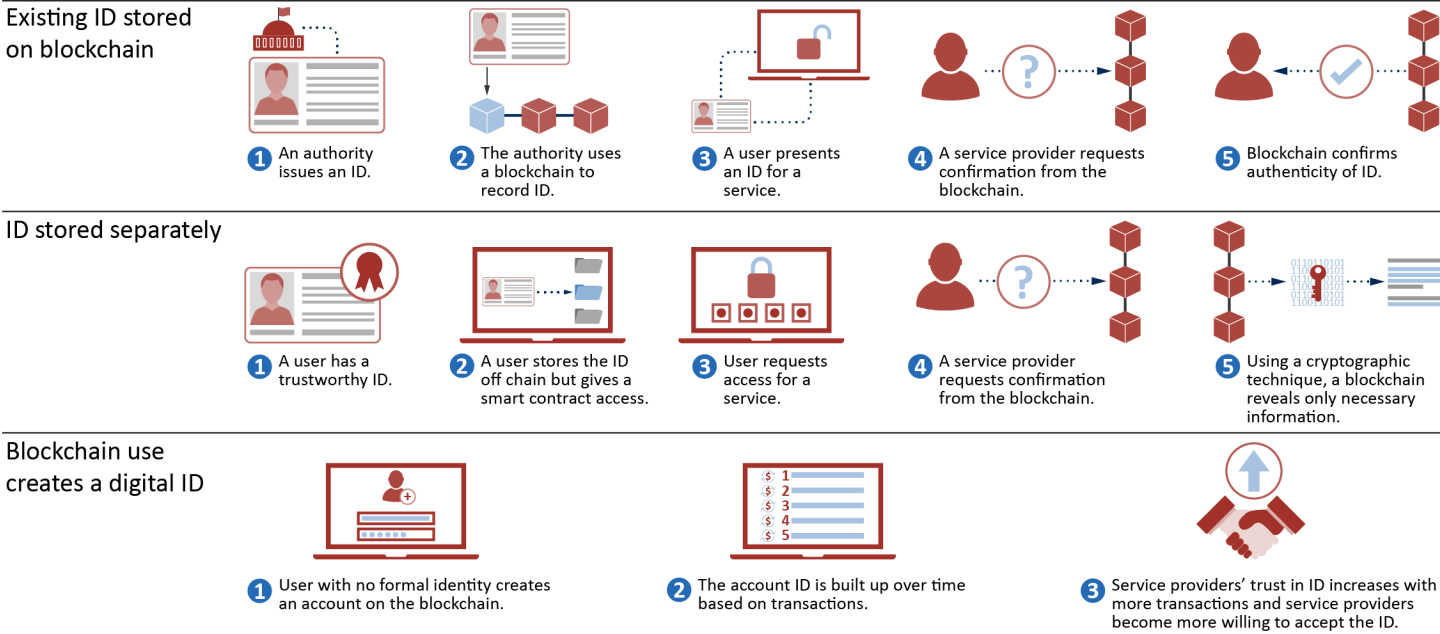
Existing ID stored on blockchain

1 An authority issues an ID.

2 The authority uses a blockchain to record ID.

3 A user presents an ID for a service.

4 A service provider requests confirmation from the blockchain.

5 Blockchain confirms authenticity of ID.

ID stored separately

1 A user has a trustworthy ID.

2 A user stores the ID off chain but gives a smart contract access.

3 User requests access for a service.

4 A service provider requests confirmation from the blockchain.

0110110101 1100110101 0110110101 1100110101 0110110101 1100110101

5 Using a cryptographic technique, a blockchain reveals only necessary information.

Blockchain use creates a digital ID

1 User with no formal identity creates an account on the blockchain.

$ 1
$ 2
$ 3
$ 4
$ 5

2 The account ID is built up over time based on transactions.

3 Service providers' trust in ID increases with more transactions and service providers become more willing to accept the ID.